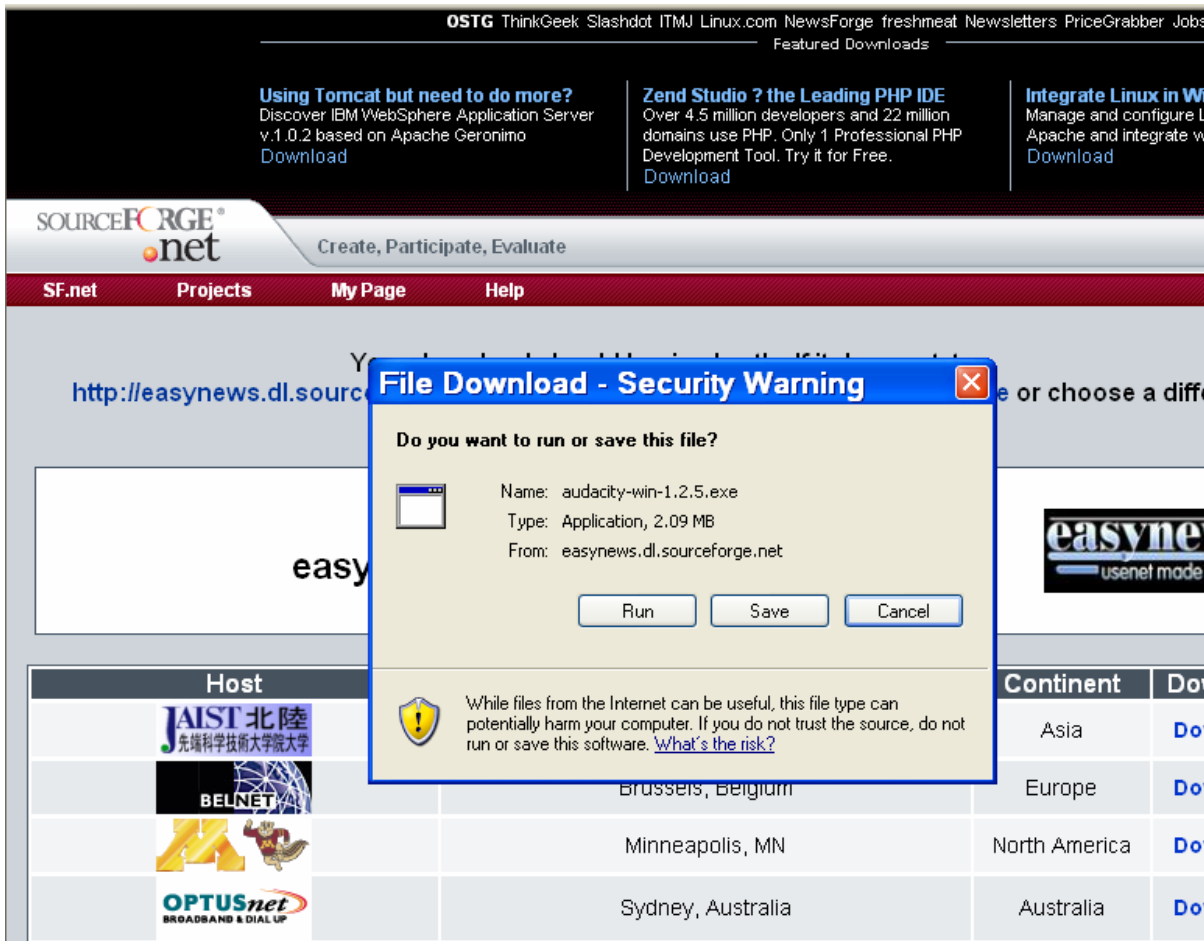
OSTG ThinkGeek Slashdot ITMJ Linux.com NewsForge freshmeat Newsletters PriceGrabber Jobs

Featured Downloads

Using Tomcat but need to do more?
Discover IBM WebSphere Application Server v.1.0.2 based on Apache Geronimo
Download

Zend Studio ? the Leading PHP IDE
Over 4.5 million developers and 22 million domains use PHP. Only 1 Professional PHP Development Tool. Try it for Free.
Download

Integrate Linux in W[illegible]
Manage and configure L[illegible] Apache and integrate w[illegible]
Download

SOURCEFORGE® .net

Create, Participate, Evaluate

SF.net Projects My Page Help

Y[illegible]
http://easynews.dl.sourc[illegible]e or choose a diff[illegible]

easy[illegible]

easyne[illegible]
usenet made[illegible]

File Download - Security Warning

Do you want to run or save this file?

Name: audacity-win-1.2.5.exe
Type: Application, 2.09 MB
From: easynews.dl.sourceforge.net

Run Save Cancel

While files from the Internet can be useful, this file type can potentially harm your computer. If you do not trust the source, do not run or save this software. What's the risk?

| Host | | Continent | Do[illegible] |
|---|---|---|---|
| JAIST 北陸 先端科学技術大学院大学 | | Asia | Do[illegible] |
| BELNET | Brussels, Belgium | Europe | Do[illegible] |
| | Minneapolis, MN | North America | Do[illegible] |
| OPTUSnet BROADBAND & DIAL UP | Sydney, Australia | Australia | Do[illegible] |